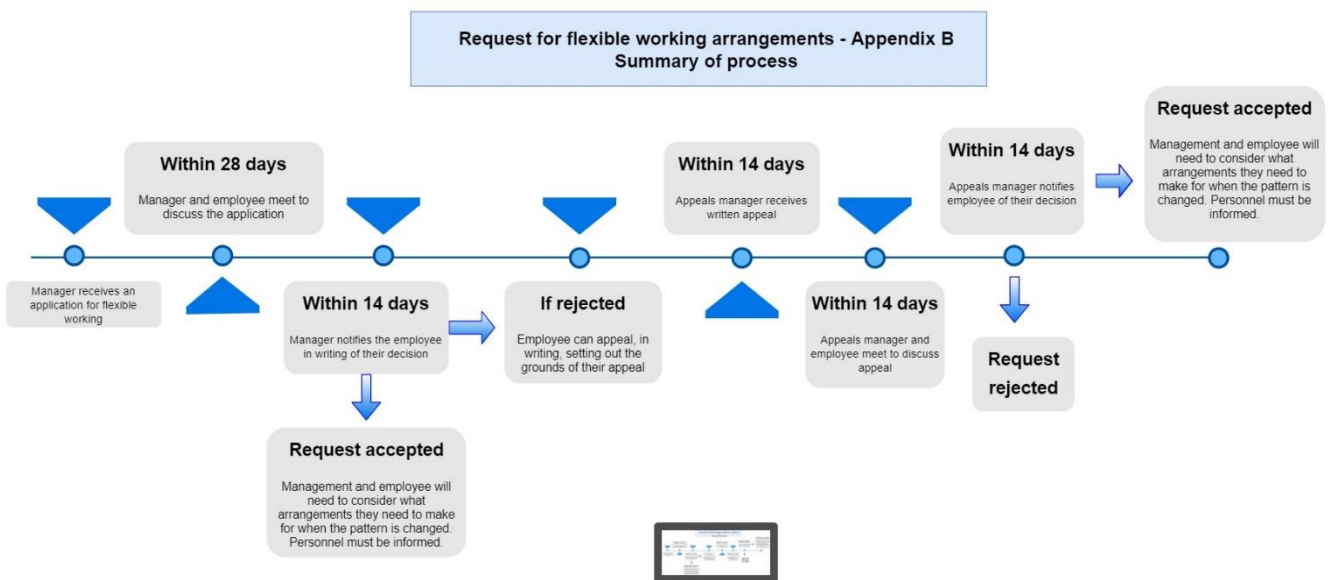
Request for flexible working arrangements - Appendix B
Summary of process

Manager receives an application for flexible working

Within 28 days

Manager and employee meet to discuss the application

Within 14 days

Manager notifies the employee in writing of their decision

Request accepted

Management and employee will need to consider what arrangements they need to make for when the pattern is changed. Personnel must be informed.

If rejected

Employee can appeal, in writing, setting out the grounds of their appeal

Within 14 days

Appeals manager receives written appeal

Within 14 days

Appeals manager and employee meet to discuss appeal

Within 14 days

Appeals manager notifies employee of their decision

Request rejected

Request accepted

Management and employee will need to consider what arrangements they need to make for when the pattern is changed. Personnel must be informed.